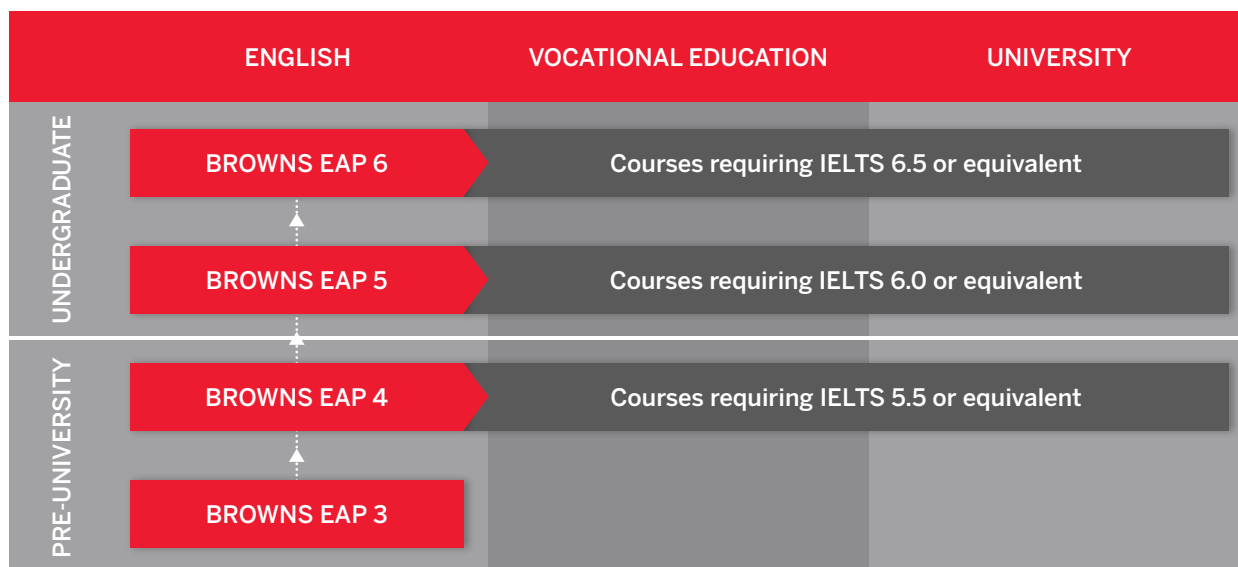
ENGLISH

VOCATIONAL EDUCATION

UNIVERSITY

UNDERGRADUATE

BROWNS EAP 6

Courses requiring IELTS 6.5 or equivalent

BROWNS EAP 5

Courses requiring IELTS 6.0 or equivalent

PRE-UNIVERSITY

BROWNS EAP 4

Courses requiring IELTS 5.5 or equivalent

BROWNS EAP 3